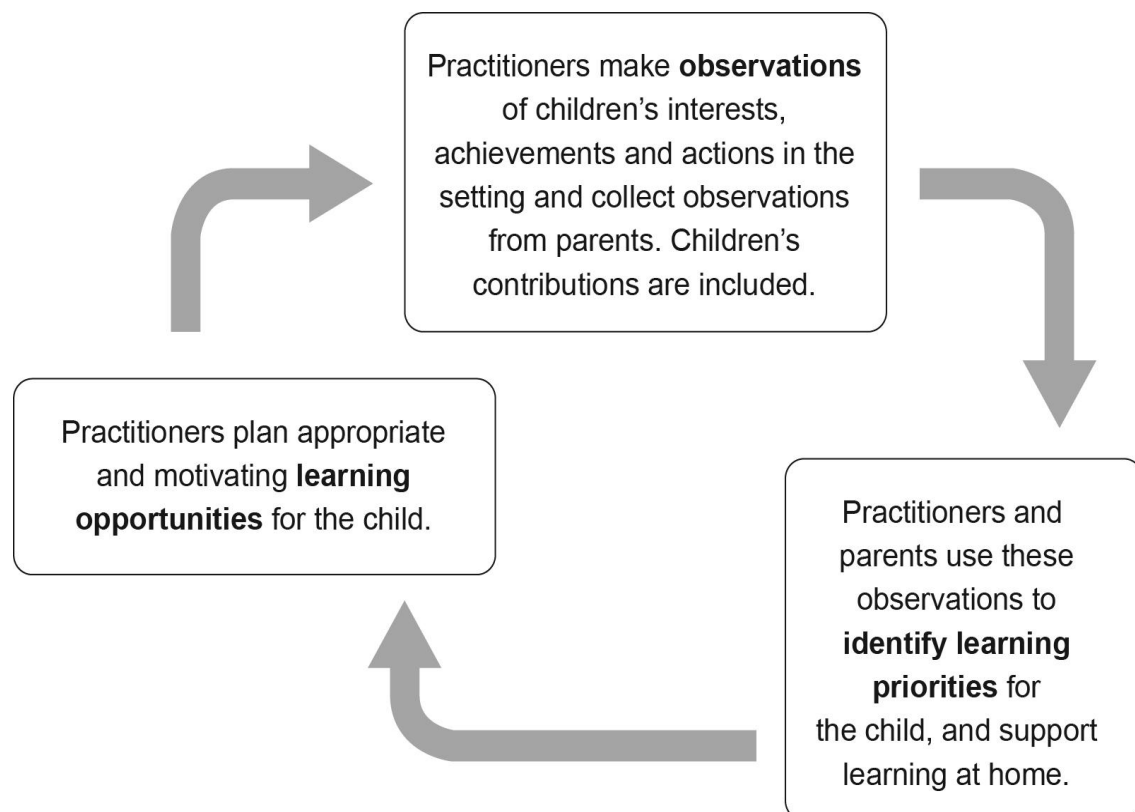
Practitioners make observations of children's interests, achievements and actions in the setting and collect observations from parents. Children's contributions are included.

Practitioners and parents use these observations to identify learning priorities for the child, and support learning at home.

Practitioners plan appropriate and motivating learning opportunities for the child.